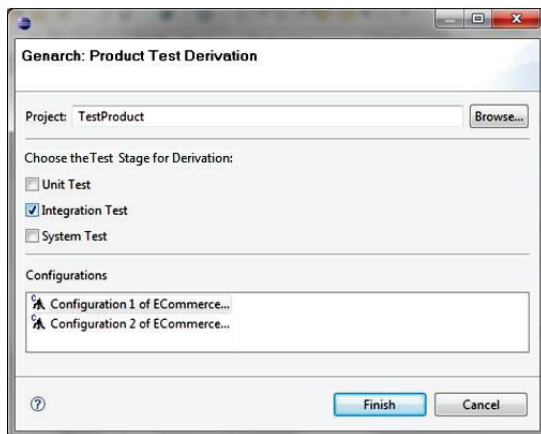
Genarch: Product Test Derivation

Project: TestProduct

Browse...

Choose theTest Stage for Derivation:

Unit Test

Integration Test

System Test

Configurations

Configuration 1 of ECommerce...

Configuration 2 of ECommerce...

?

Finish

Cancel